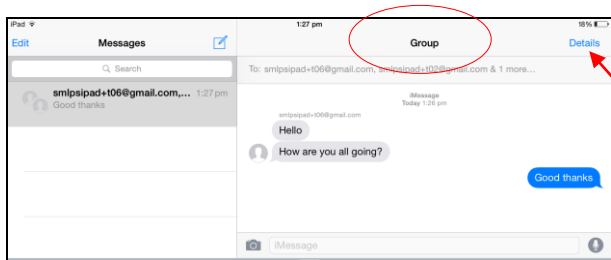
iPad
1:27 pm
18%
Edit
Messages
Search
smlpsipad+t06@gmail.com,... 1:27 pm
Good thanks
Group
Details
To: smlpsipad+t06@gmail.com, smlpsipad+t02@gmail.com & 1 more...
iMessage
Today 1:26 pm
smlpsipad+t06@gmail.com
Hello
How are you all going?
Good thanks
iMessage